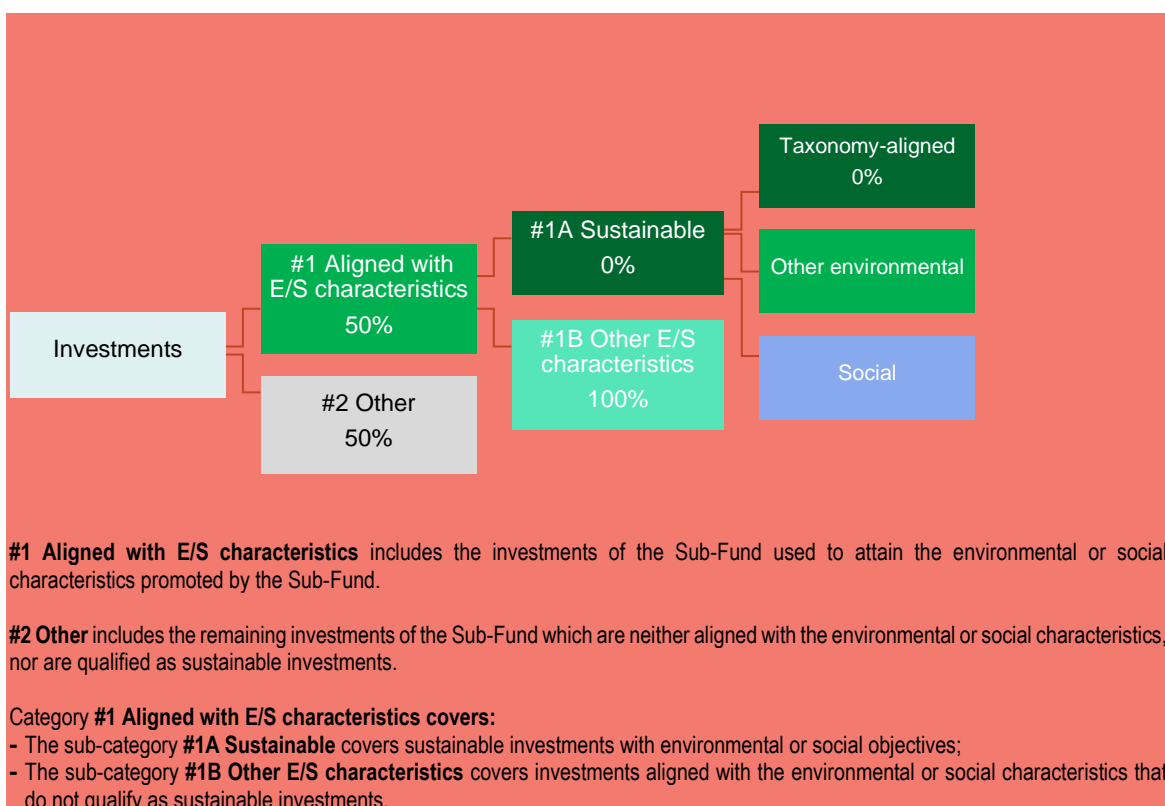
Taxonomy-aligned
0%

#1A Sustainable
0%

Other environmental

#1 Aligned with E/S characteristics
50%

Investments

#1B Other E/S characteristics
100%

Social

#2 Other
50%

**#1 Aligned with E/S characteristics** includes the investments of the Sub-Fund used to attain the environmental or social characteristics promoted by the Sub-Fund.

**#2 Other** includes the remaining investments of the Sub-Fund which are neither aligned with the environmental or social characteristics, nor are qualified as sustainable investments.

Category **#1 Aligned with E/S characteristics covers:**
- The sub-category **#1A Sustainable** covers sustainable investments with environmental or social objectives;
- The sub-category **#1B Other E/S characteristics** covers investments aligned with the environmental or social characteristics that do not qualify as sustainable investments.